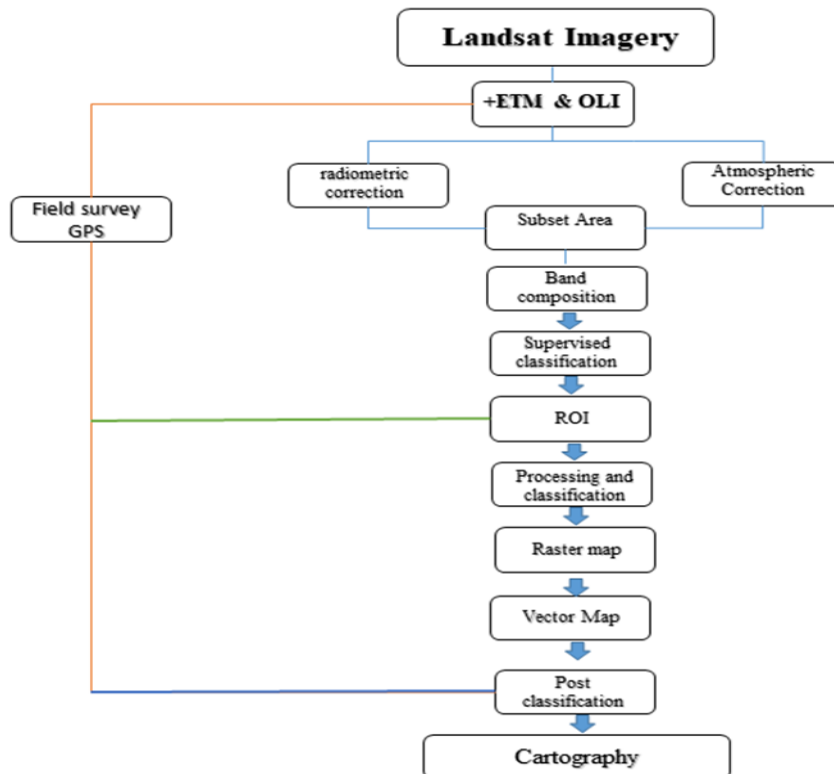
Landsat Imagery

+ETM & OLI

radiometric correction

Atmospheric Correction

Field survey GPS

Subset Area

Band composition

Supervised classification

ROI

Processing and classification

Raster map

Vector Map

Post classification

Cartography